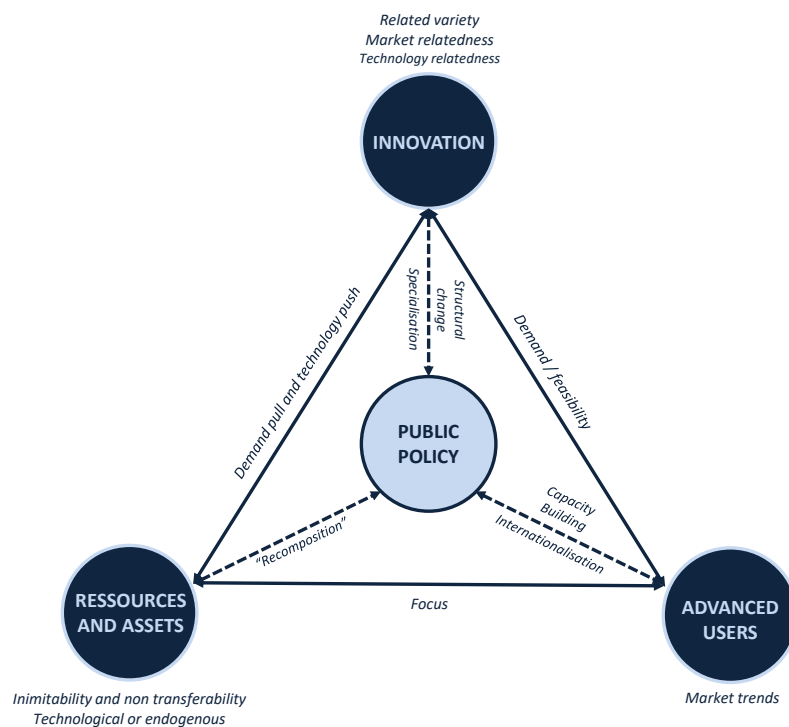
Related variety
Market relatedness
Technology relatedness

INNOVATION

Demand pull and technology push

Specialisation
Structural change

Demand / feasibility

PUBLIC POLICY

"Recomposition"

Capacity Building
Internationalisation

RESSOURCES AND ASSETS

Focus

ADVANCED USERS

Inimitability and non transferability
Technological or endogenous

Market trends